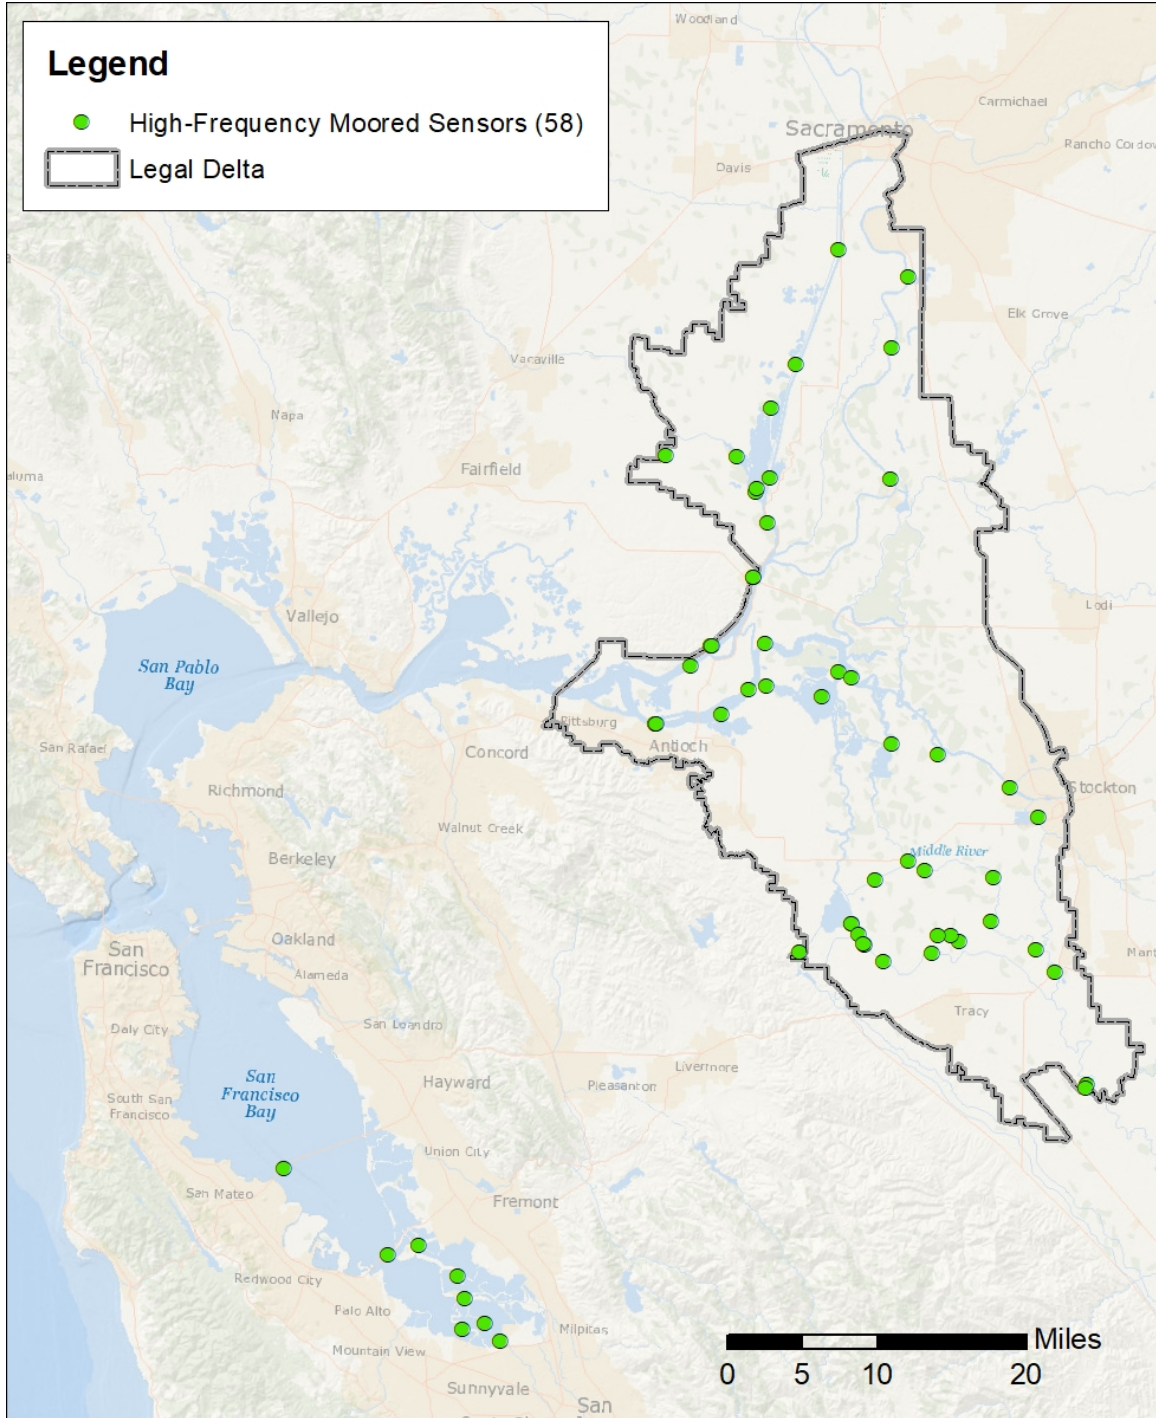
Legend
High-Frequency Moored Sensors (58)
Legal Delta

Woodland
Sacramento
Carmichael
Rancho Cordov
Davis
Elk Grove
Vacaville
Napa
Fairfield
aluma
Lodi
Vallejo
San Pablo Bay
Pittsburg
Antioch
Concord
San Rafael
Richmond
Stockton
Walnut Creek
Middle River
Berkeley
San Francisco
Oakland
Alameda
Mant
Daly City
San Leandro
Tracy
San Francisco Bay
Livermore
South San Francisco
Hayward
Pleasanton
Union City
San Mateo
Fremont
Redwood City
Palo Alto
Milpitas
Mountain View
Sunnyvale
San

Miles
0 5 10 20